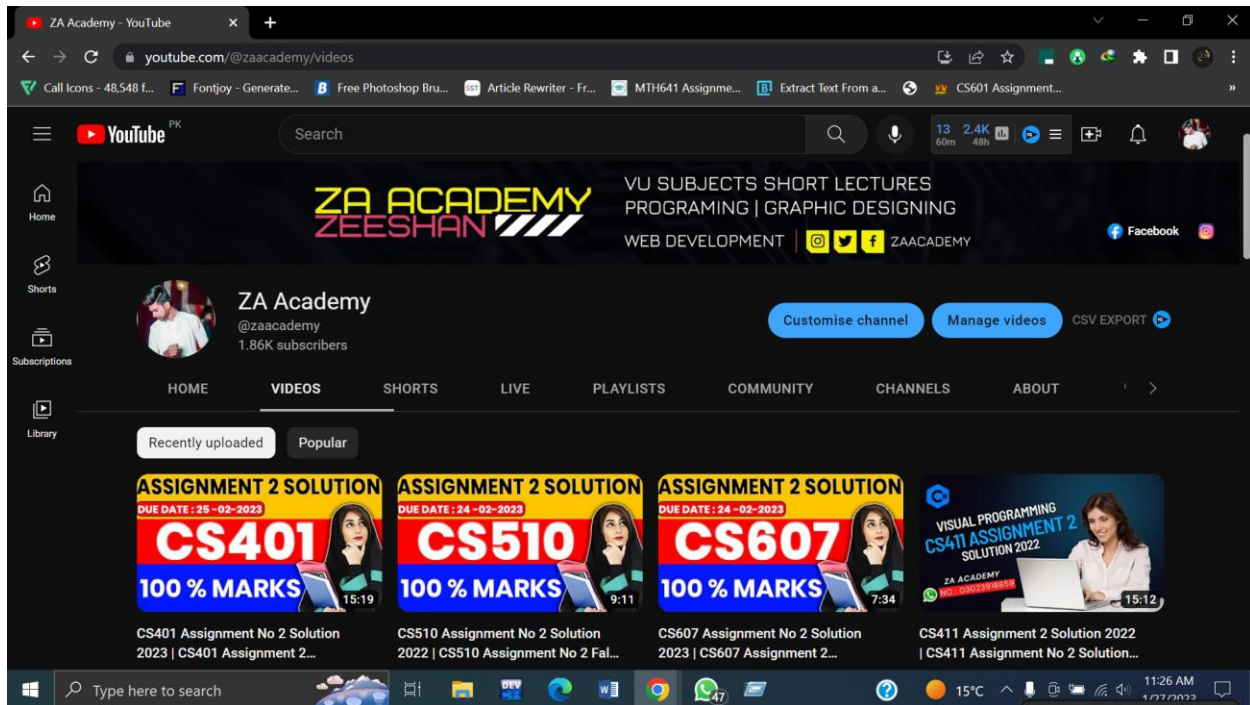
ZA Academy - YouTube
youtube.com/@zaacademy/videos
Call Icons - 48,548 f... Fontjoy - Generate... Free Photoshop Bru... Article Rewriter - Fr... MTH641 Assignme... Extract Text From a... CS601 Assignment...

YouTube PK
Search
13 60m 2.4K 48h

Home
Shorts
Subscriptions
Library

ZA ACADEMY
ZEESHAN
VU SUBJECTS SHORT LECTURES
PROGRAMING | GRAPHIC DESIGNING
WEB DEVELOPMENT | ZAACADEMY
Facebook

ZA Academy
@zaacademy
1.86K subscribers
Customise channel
Manage videos
CSV EXPORT

HOME VIDEOS SHORTS LIVE PLAYLISTS COMMUNITY CHANNELS ABOUT

Recently uploaded
Popular

ASSIGNMENT 2 SOLUTION
DUE DATE : 25-02-2023
CS401
100 % MARKS
15:19
CS401 Assignment No 2 Solution 2023 | CS401 Assignment 2...

ASSIGNMENT 2 SOLUTION
DUE DATE : 24-02-2023
CS510
100 % MARKS
9:11
CS510 Assignment No 2 Solution 2022 | CS510 Assignment No 2 Fal...

ASSIGNMENT 2 SOLUTION
DUE DATE : 24-02-2023
CS607
100 % MARKS
7:34
CS607 Assignment No 2 Solution 2023 | CS607 Assignment 2...

VISUAL PROGRAMMING
CS411 ASSIGNMENT 2
SOLUTION 2022
ZA ACADEMY
NO : 03023918659
15:12
CS411 Assignment 2 Solution 2022 | CS411 Assignment No 2 Solution...

Type here to search
47
15°C
11:26 AM
1/27/2023